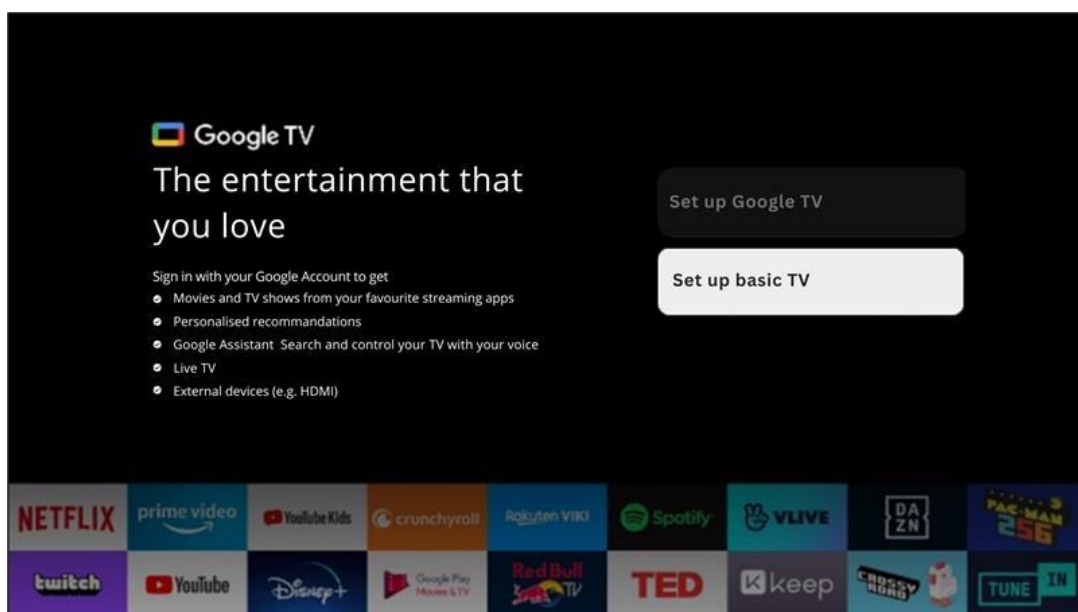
Google TV

The entertainment that you love

Sign in with your Google Account to get
- Movies and TV shows from your favourite streaming apps
- Personalised recommandations
- Google Assistant Search and control your TV with your voice
- Live TV
- External devices (e.g. HDMI)

Set up Google TV

Set up basic TV

NETFLIX prime video YouTube Kids crunchyroll Rakuten VIKI Spotify VLIVE DA ZN PAC-MAN 256
twitch YouTube Disney+ Google Play Movies & TV Red Bull TV TED keep CROSSY ROAD TUNE IN